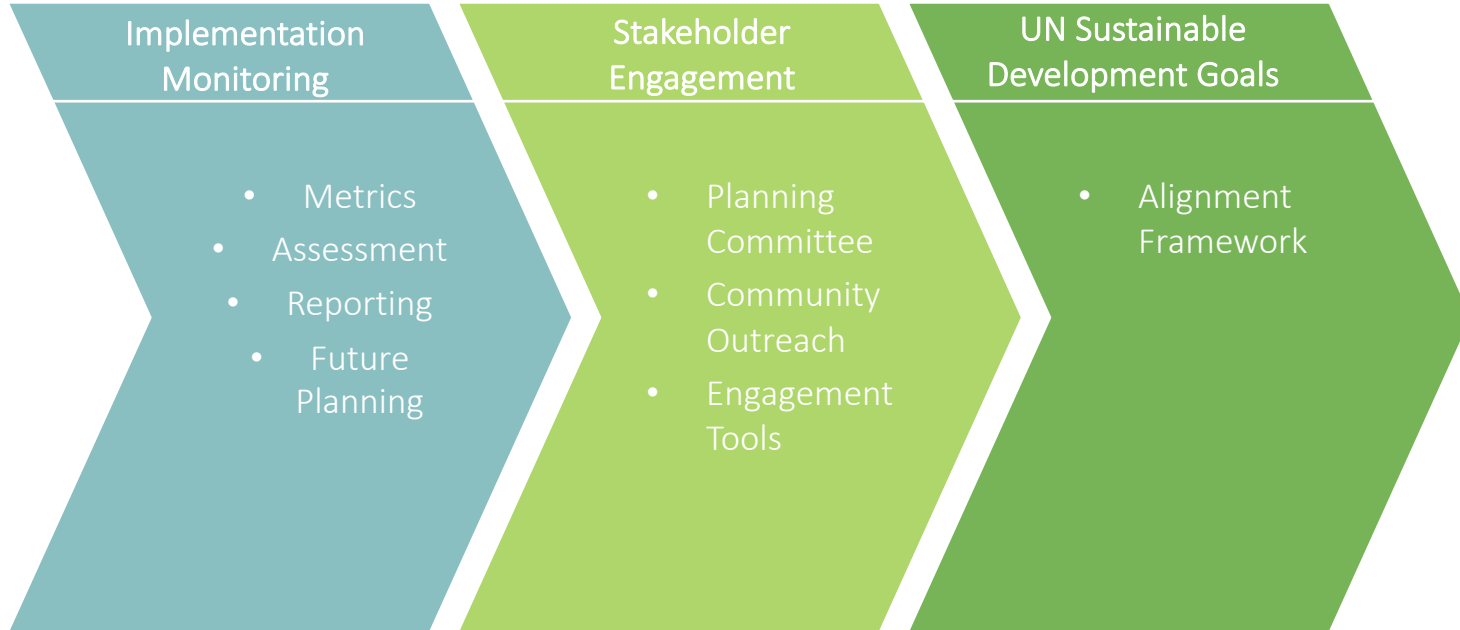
Implementation Monitoring

- Metrics
- Assessment
- Reporting
- Future Planning

Stakeholder Engagement

- Planning Committee
- Community Outreach
- Engagement Tools

UN Sustainable Development Goals

- Alignment Framework